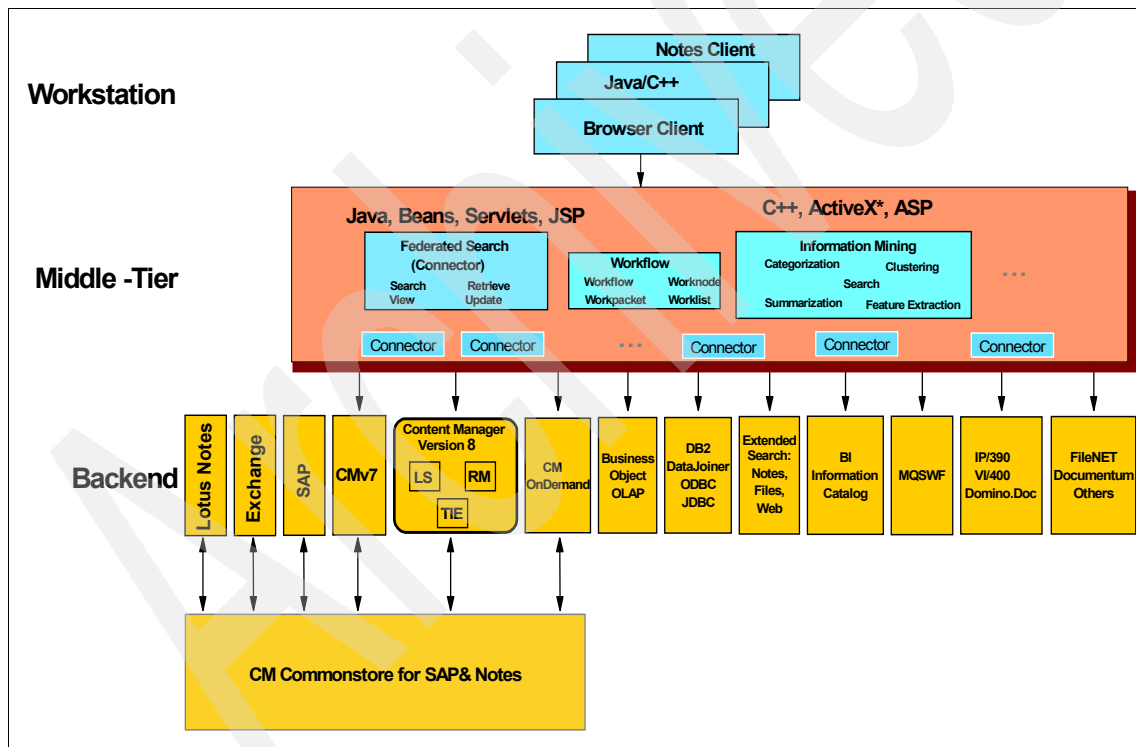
Workstation

Notes Client

Java/C++

Browser Client

Middle -Tier

Java, Beans, Servlets, JSP

C++, ActiveX*, ASP

Federated Search (Connector)
Search Retrieve
View Update

Workflow
Workflow Worknode
Workpacket Worklist

Information Mining
Categorization Clustering
Search
Summarization Feature Extraction

...

Connector Connector ... Connector Connector Connector

Backend

Lotus Notes

Exchange

SAP

CMv7

Content Manager Version 8
LS RM
TIE

CM OnDemand

Business Object OLAP

DB2 DataJoiner ODBC JDBC

Extended Search: Notes, Files, Web

BI Information Catalog

MQSWF

IP/390 VI/400 Domino.Doc

FileNET Documentum Others

CM Commonstore for SAP& Notes